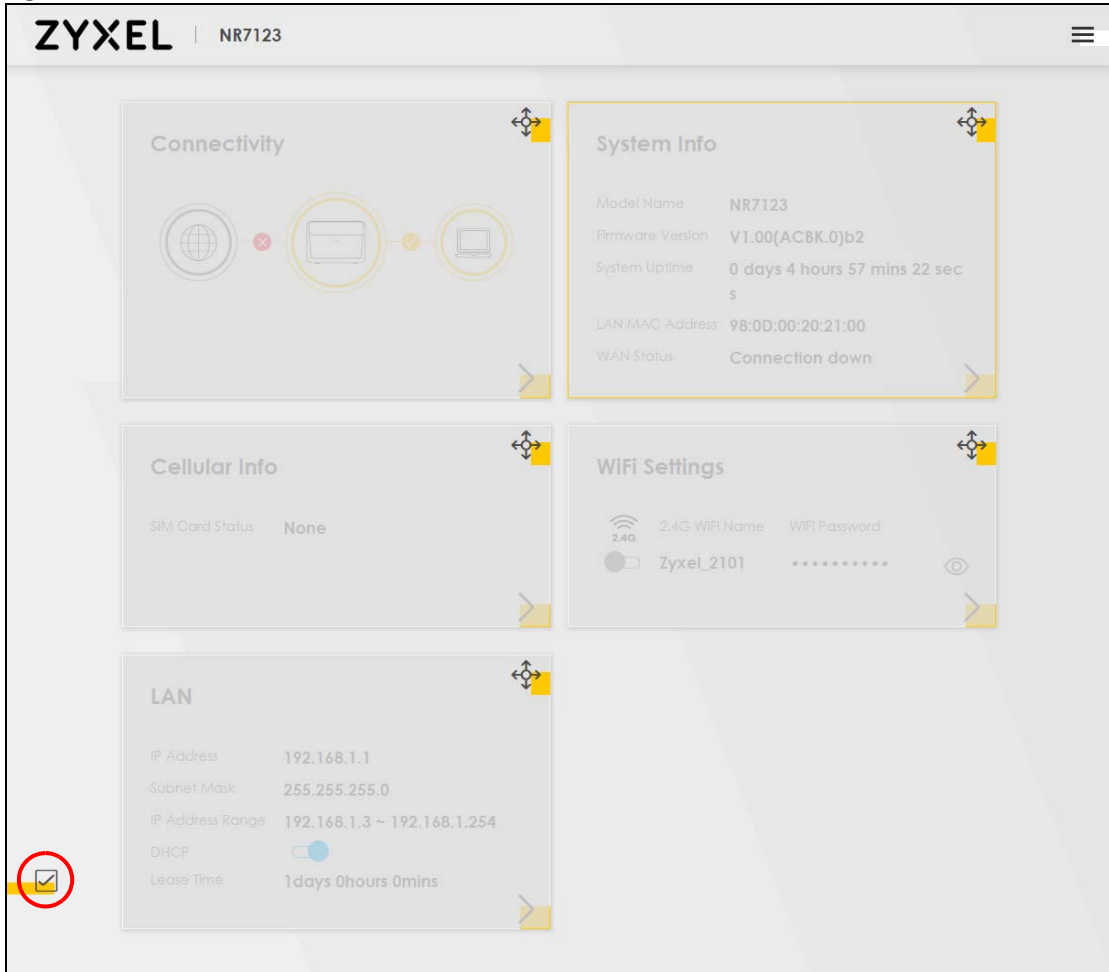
ZYXEL | NR7123

Connectivity

System Info

Model Name NR7123
Firmware Version V1.00(ACBK.0)b2
System Uptime 0 days 4 hours 57 mins 22 sec s
LAN MAC Address 98:0D:00:20:21:00
WAN Status Connection down

Cellular Info

SIM Card Status None

WiFi Settings

2.4G 2.4G WiFi Name WiFi Password
Zyxel_2101 ••••••••••

LAN

IP Address 192.168.1.1
Subnet Mask 255.255.255.0
IP Address Range 192.168.1.3 ~ 192.168.1.254
DHCP
Lease Time 1days 0hours 0mins